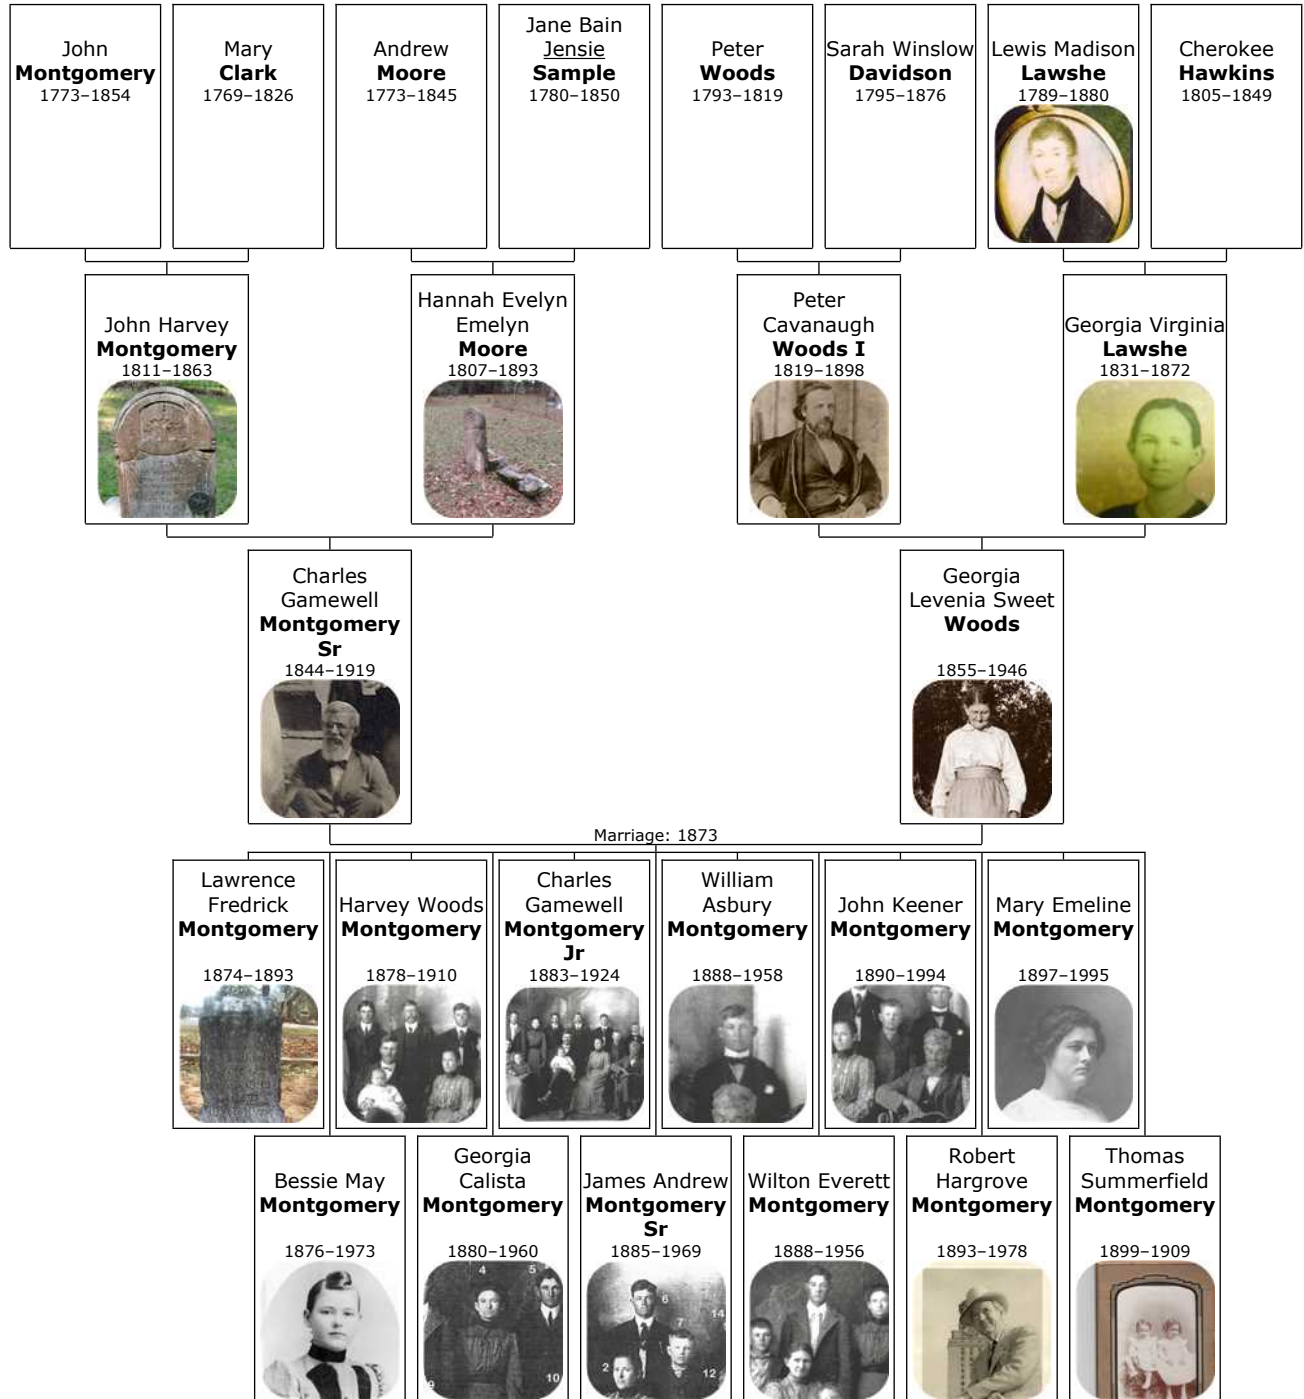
John
**Montgomery**
1773–1854

Mary
**Clark**
1769–1826

Andrew
**Moore**
1773–1845

Jane Bain
Jensie
**Sample**
1780–1850

Peter
**Woods**
1793–1819

Sarah Winslow
**Davidson**
1795–1876

Lewis Madison
**Lawshe**
1789–1880

Cherokee
**Hawkins**
1805–1849

John Harvey
**Montgomery**
1811–1863

Hannah Evelyn
Emelyn
**Moore**
1807–1893

Peter
Cavanaugh
**Woods I**
1819–1898

Georgia Virginia
**Lawshe**
1831–1872

Charles
Gamewell
**Montgomery**
**Sr**
1844–1919

Georgia
Levenia Sweet
**Woods**
1855–1946

Marriage: 1873

Lawrence
Fredrick
**Montgomery**
1874–1893

Harvey Woods
**Montgomery**
1878–1910

Charles
Gamewell
**Montgomery**
**Jr**
1883–1924

William
Asbury
**Montgomery**
1888–1958

John Keener
**Montgomery**
1890–1994

Mary Emeline
**Montgomery**
1897–1995

Bessie May
**Montgomery**
1876–1973

Georgia
Calista
**Montgomery**
1880–1960

James Andrew
**Montgomery**
**Sr**
1885–1969

Wilton Everett
**Montgomery**
1888–1956

Robert
Hargrove
**Montgomery**
1893–1978

Thomas
Summerfield
**Montgomery**
1899–1909

4 5 9 10

6 14 7 2 12